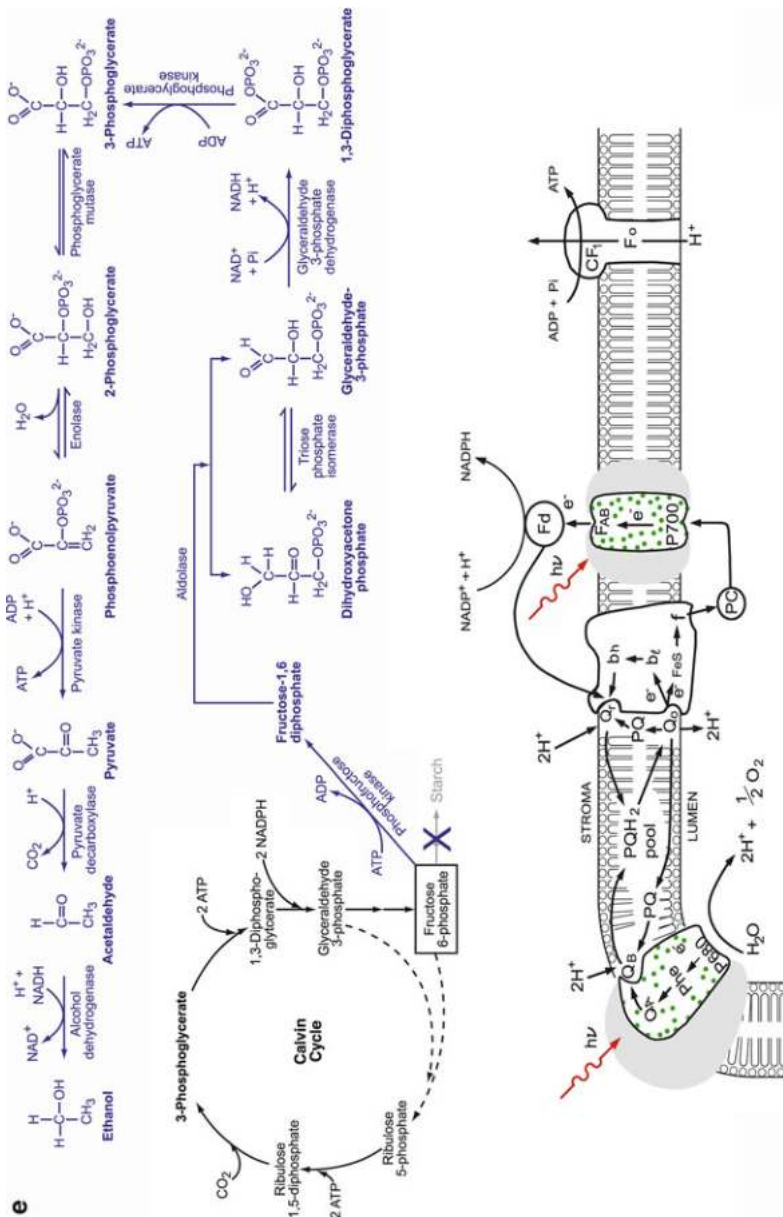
e

Ethanol
Alcohol dehydrogenase
$NAD^+$
$H^+$ + NADH
Acetaldehyde
Pyruvate decarboxylase
$CO_2$
$H^+$
Pyruvate
Pyruvate kinase
ATP
ADP + $H^+$
Phosphoenolpyruvate
Enolase
$H_2O$
2-Phosphoglycerate
Phosphoglycerate mutase
3-Phosphoglycerate
Phosphoglycerate kinase
ATP
ADP
1,3-Diphosphoglycerate
Glyceraldehyde 3-phosphate dehydrogenase
$NAD^+$ + Pi
NADH + $H^+$
Glyceraldehyde-3-phosphate
Triose phosphate isomerase
Dihydroxyacetone phosphate
Aldolase
Fructose-1,6 diphosphate
Phosphofructose kinase
ADP
ATP
Starch
Fructose 6-phosphate
Calvin Cycle
3-Phosphoglycerate
2 ATP
1,3-Diphospho-glycerate
2 NADPH
Glyceraldehyde 3-phosphate
Ribulose 5-phosphate
Ribulose 1,5-diphosphate
2 ATP
$CO_2$

$h\nu$
$2H^+$
$Q_B$
$Q_A$
Phe
$e^-$
P680
PQ
$PQH_2$
pool
PQ
STROMA
LUMEN
$H_2O$
$2H^+ + \frac{1}{2}O_2$
$2H^+$
$Q_r$
$Q_o$
$2H^+$
$b_h$
$b_\ell$
$e^-$
$e^-$
FeS
f
PC
$h\nu$
Fd
$e^-$
$F_{AB}$
$e^-$
P700
NADPH
$NADP^+ + H^+$
ADP + Pi
ATP
$CF_1$
Fo
$H^+$